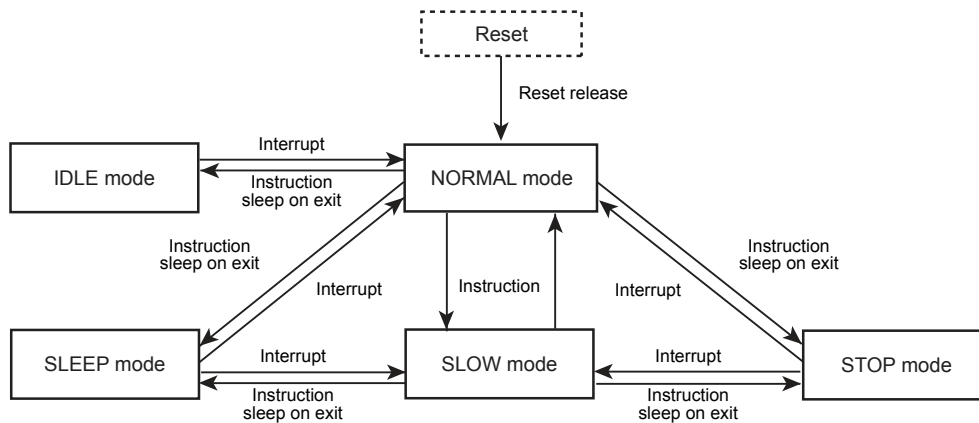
Reset

Reset release

Interrupt

IDLE mode

Instruction
sleep on exit

NORMAL mode

Instruction
sleep on exit

Interrupt

Instruction

Interrupt

Instruction
sleep on exit

SLEEP mode

Interrupt

Instruction
sleep on exit

SLOW mode

Interrupt

Instruction
sleep on exit

STOP mode